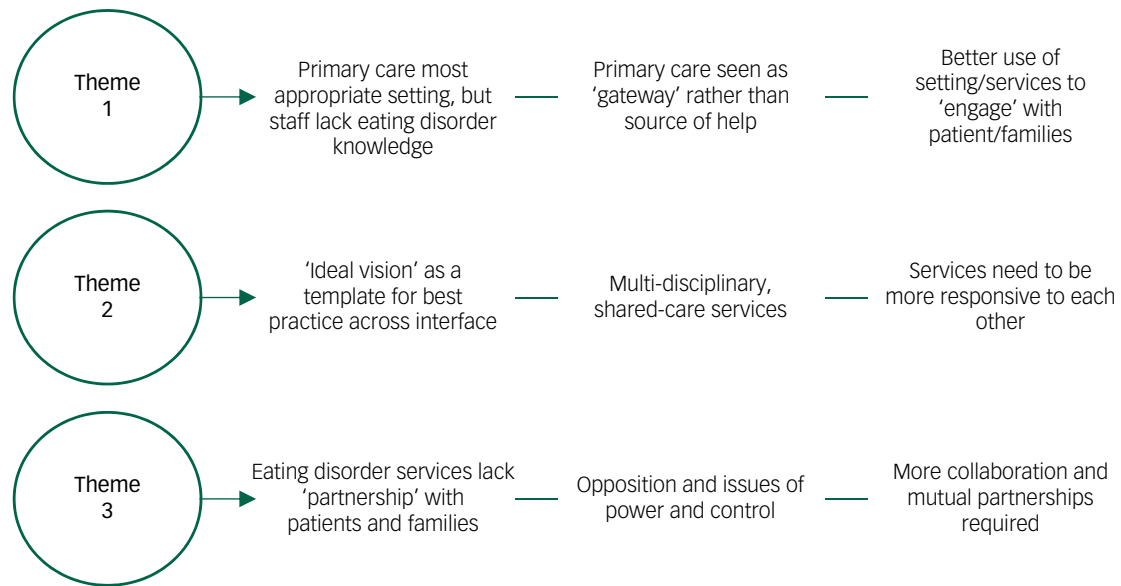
Theme 1

Primary care most appropriate setting, but staff lack eating disorder knowledge

Primary care seen as 'gateway' rather than source of help

Better use of setting/services to 'engage' with patient/families

Theme 2

'Ideal vision' as a template for best practice across interface

Multi-disciplinary, shared-care services

Services need to be more responsive to each other

Theme 3

Eating disorder services lack 'partnership' with patients and families

Opposition and issues of power and control

More collaboration and mutual partnerships required